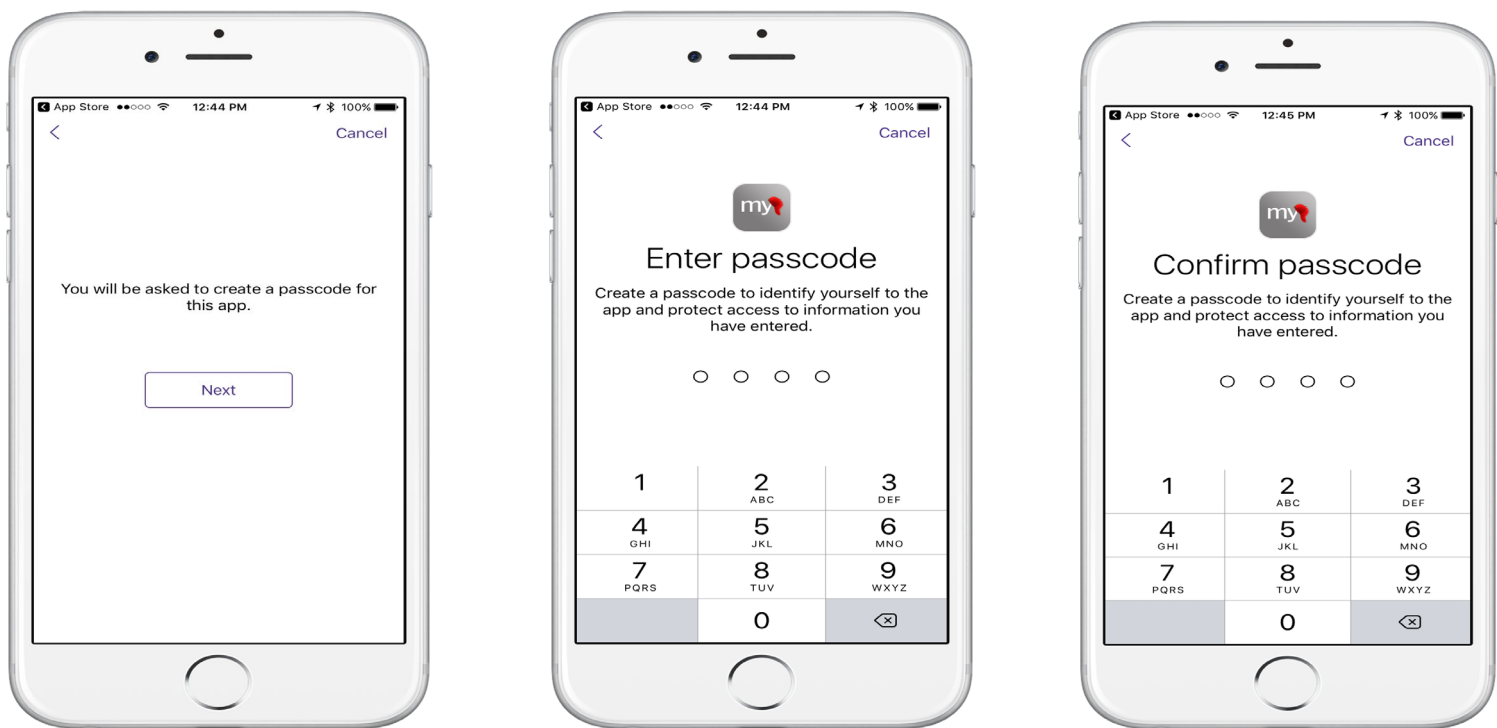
App Store 12:44 PM 100%

Cancel

You will be asked to create a passcode for this app.

Next

App Store 12:44 PM 100%

Cancel

my

Enter passcode

Create a passcode to identify yourself to the app and protect access to information you have entered.

| 1 | 2 ABC | 3 DEF |
|---|---|---|
| 4 GHI | 5 JKL | 6 MNO |
| 7 PQRS | 8 TUV | 9 WXYZ |
| | 0 | |

App Store 12:45 PM 100%

Cancel

my

Confirm passcode

Create a passcode to identify yourself to the app and protect access to information you have entered.

| 1 | 2 ABC | 3 DEF |
|---|---|---|
| 4 GHI | 5 JKL | 6 MNO |
| 7 PQRS | 8 TUV | 9 WXYZ |
| | 0 | |